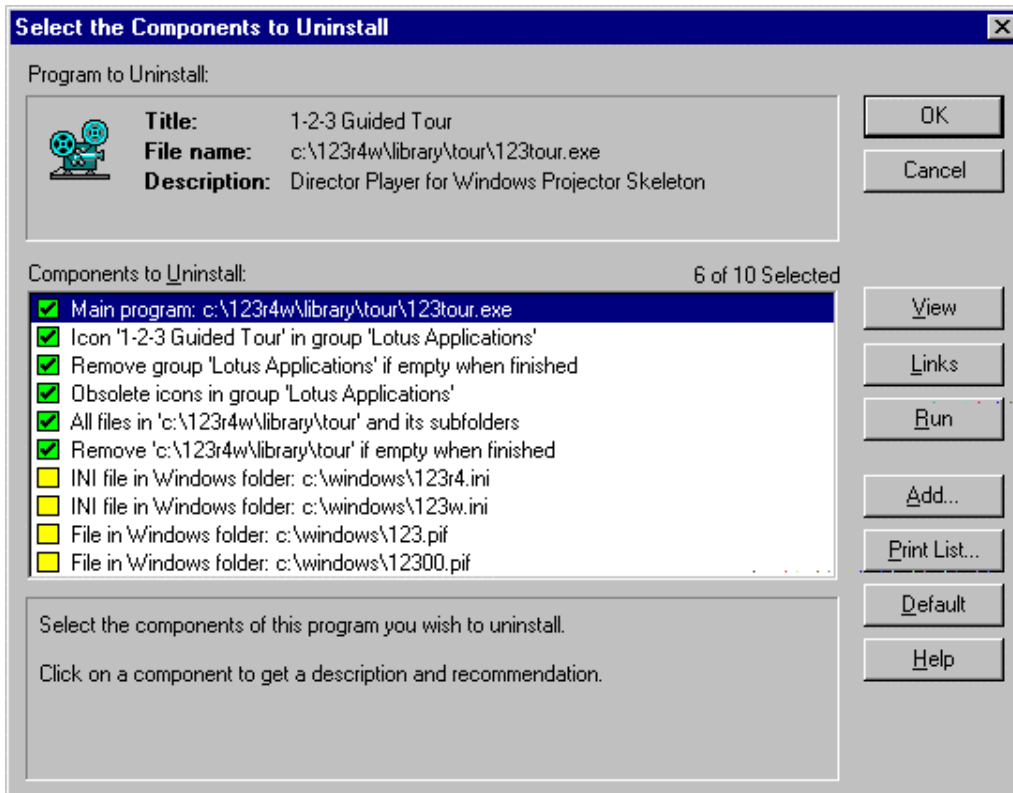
Select the Components to Uninstall

Program to Uninstall:

| | |
|---|---|
| Title: | 1-2-3 Guided Tour |
| File name: | c:\123r4w\library\tour\123tour.exe |
| Description: | Director Player for Windows Projector Skeleton |

OK

Cancel

Components to Uninstall:

6 of 10 Selected

Main program: c:\123r4w\library\tour\123tour.exe
Icon '1-2-3 Guided Tour' in group 'Lotus Applications'
Remove group 'Lotus Applications' if empty when finished
Obsolete icons in group 'Lotus Applications'
All files in 'c:\123r4w\library\tour' and its subfolders
Remove 'c:\123r4w\library\tour' if empty when finished
INI file in Windows folder: c:\windows\123r4.ini
INI file in Windows folder: c:\windows\123w.ini
File in Windows folder: c:\windows\123.pif
File in Windows folder: c:\windows\12300.pif

View

Links

Run

Add...

Print List...

Default

Help

Select the components of this program you wish to uninstall.

Click on a component to get a description and recommendation.